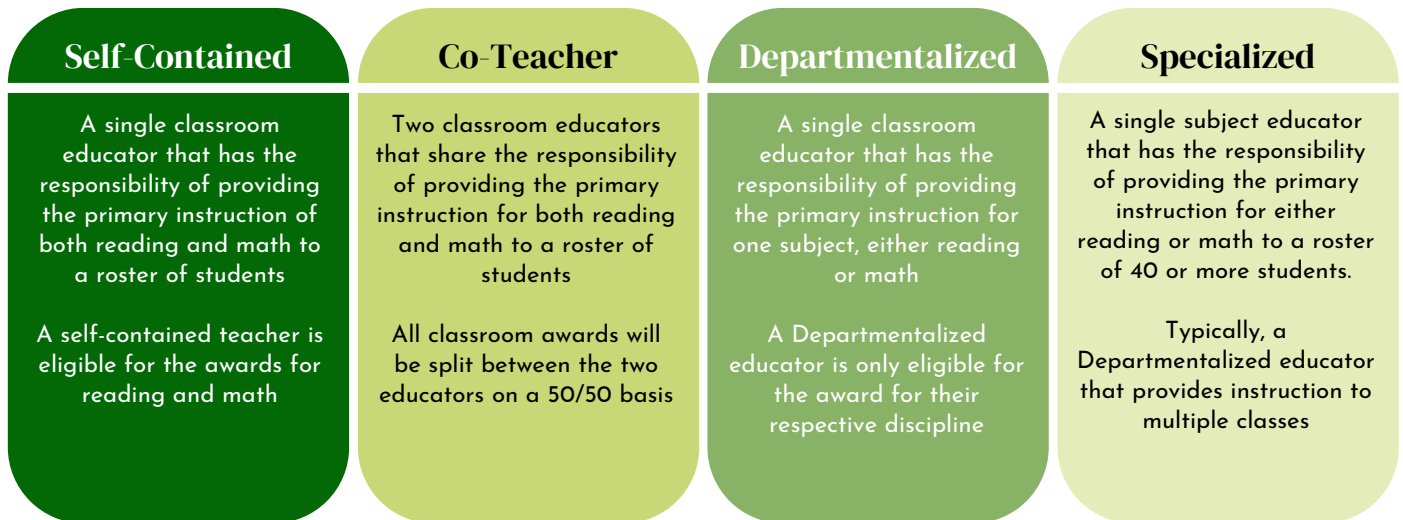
Self-Contained

A single classroom educator that has the responsibility of providing the primary instruction of both reading and math to a roster of students

A self-contained teacher is eligible for the awards for reading and math

Co-Teacher

Two classroom educators that share the responsibility of providing the primary instruction for both reading and math to a roster of students

All classroom awards will be split between the two educators on a 50/50 basis

Departmentalized

A single classroom educator that has the responsibility of providing the primary instruction for one subject, either reading or math

A Departmentalized educator is only eligible for the award for their respective discipline

Specialized

A single subject educator that has the responsibility of providing the primary instruction for either reading or math to a roster of 40 or more students.

Typically, a Departmentalized educator that provides instruction to multiple classes